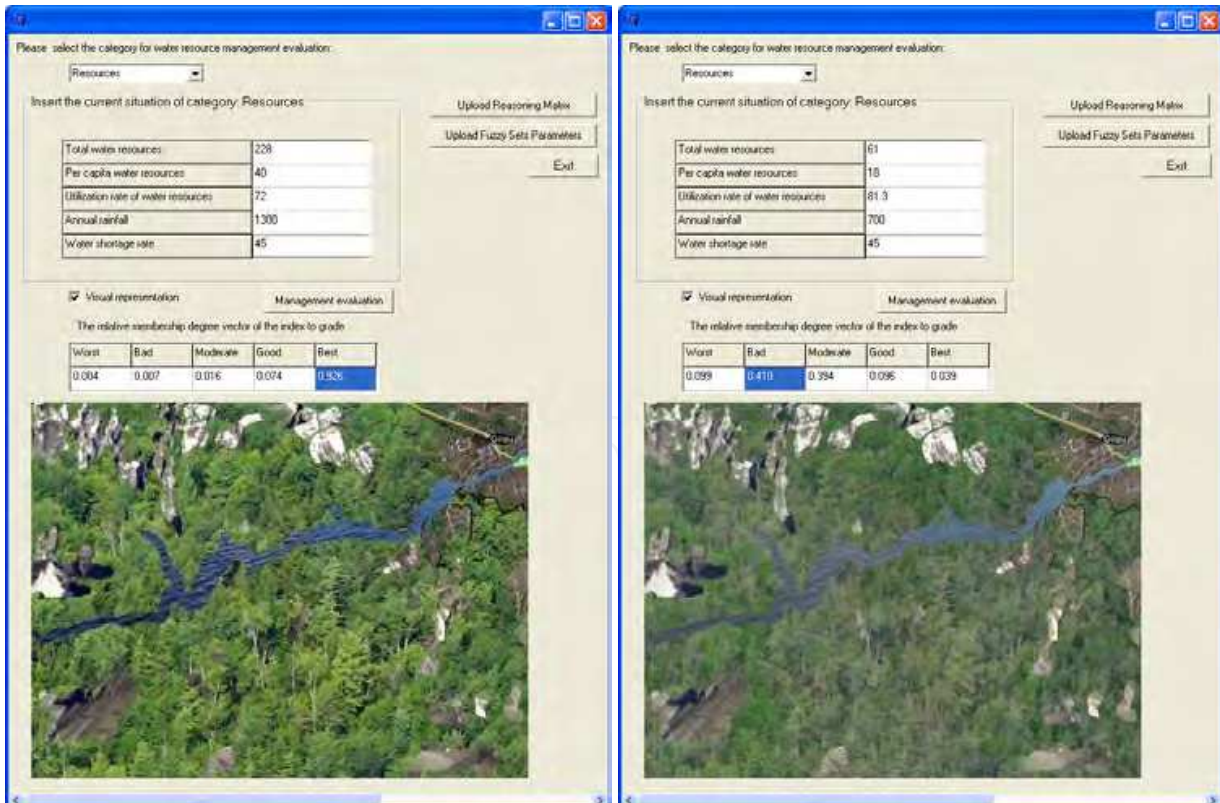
Please select the category for water resource management evaluation:

Resources

Insert the current situation of category: Resources

Upload Reasoning Matrix

Upload Fuzzy Sets Parameters

Exit

| Total water resources | 228 |
|---|---|
| Per capita water resources | 40 |
| Utilization rate of water resources | 72 |
| Annual rainfall | 1300 |
| Water shortage rate | 45 |

Visual representation

Management evaluation

The relative membership degree vector of the index to grade

| Worst | Bad | Moderate | Good | Best |
|---|---|---|---|---|
| 0.004 | 0.007 | 0.016 | 0.074 | 0.926 |

Please select the category for water resource management evaluation:

Resources

Insert the current situation of category: Resources

Upload Reasoning Matrix

Upload Fuzzy Sets Parameters

Exit

| Total water resources | 61 |
|---|---|
| Per capita water resources | 18 |
| Utilization rate of water resources | 81.3 |
| Annual rainfall | 700 |
| Water shortage rate | 45 |

Visual representation

Management evaluation

The relative membership degree vector of the index to grade

| Worst | Bad | Moderate | Good | Best |
|---|---|---|---|---|
| 0.099 | 0.410 | 0.394 | 0.096 | 0.039 |